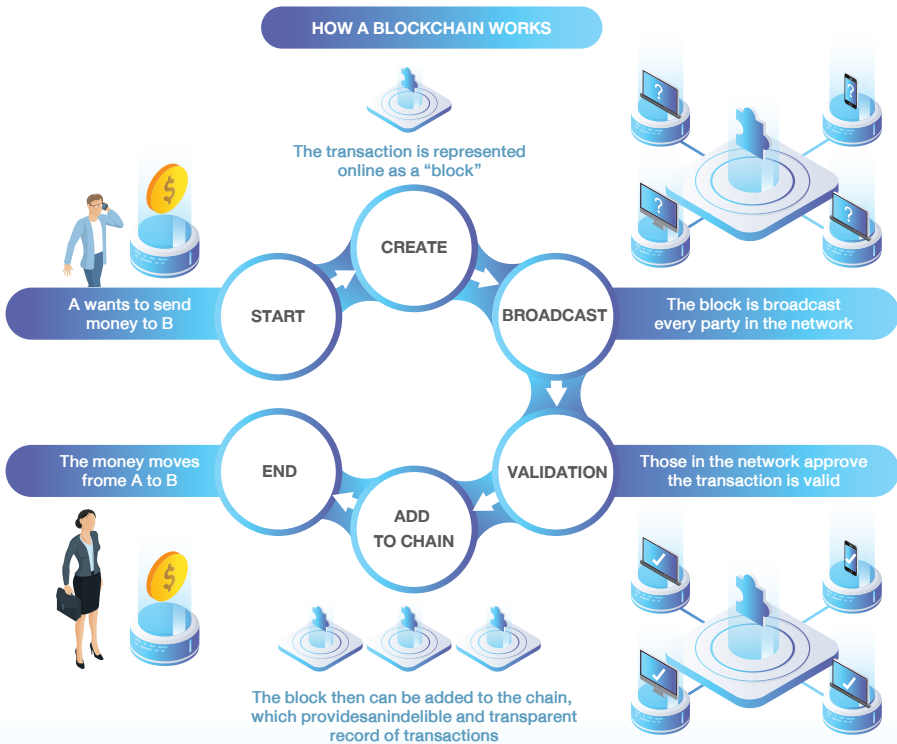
HOW A BLOCKCHAIN WORKS

The transaction is represented online as a “block”

CREATE

START

A wants to send money to B

BROADCAST

The block is broadcast every party in the network

VALIDATION

Those in the network approve the transaction is valid

END

The money moves frome A to B

ADD TO CHAIN

The block then can be added to the chain, which providesanindelible and transparent record of transactions

?

?

?

?

$

$